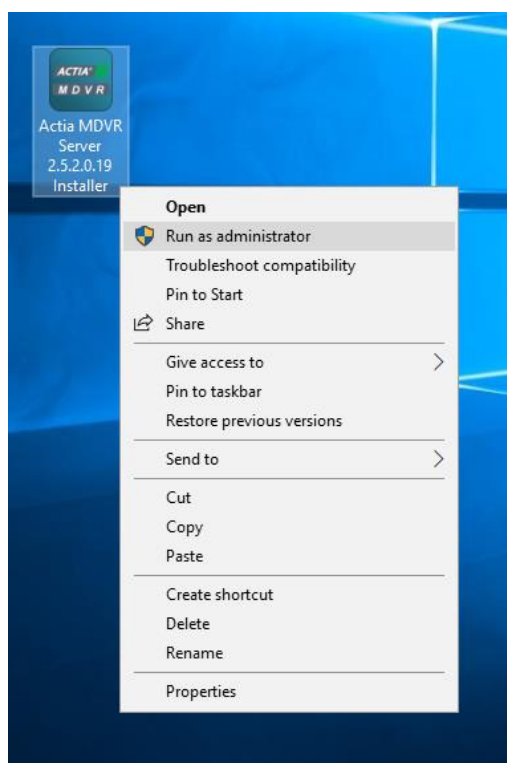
ACTIA
MDVR
Actia MDVR Server 2.5.2.0.19 Installer

Open
Run as administrator
Troubleshoot compatibility
Pin to Start
Share

Give access to
Pin to taskbar
Restore previous versions

Send to

Cut
Copy
Paste

Create shortcut
Delete
Rename

Properties